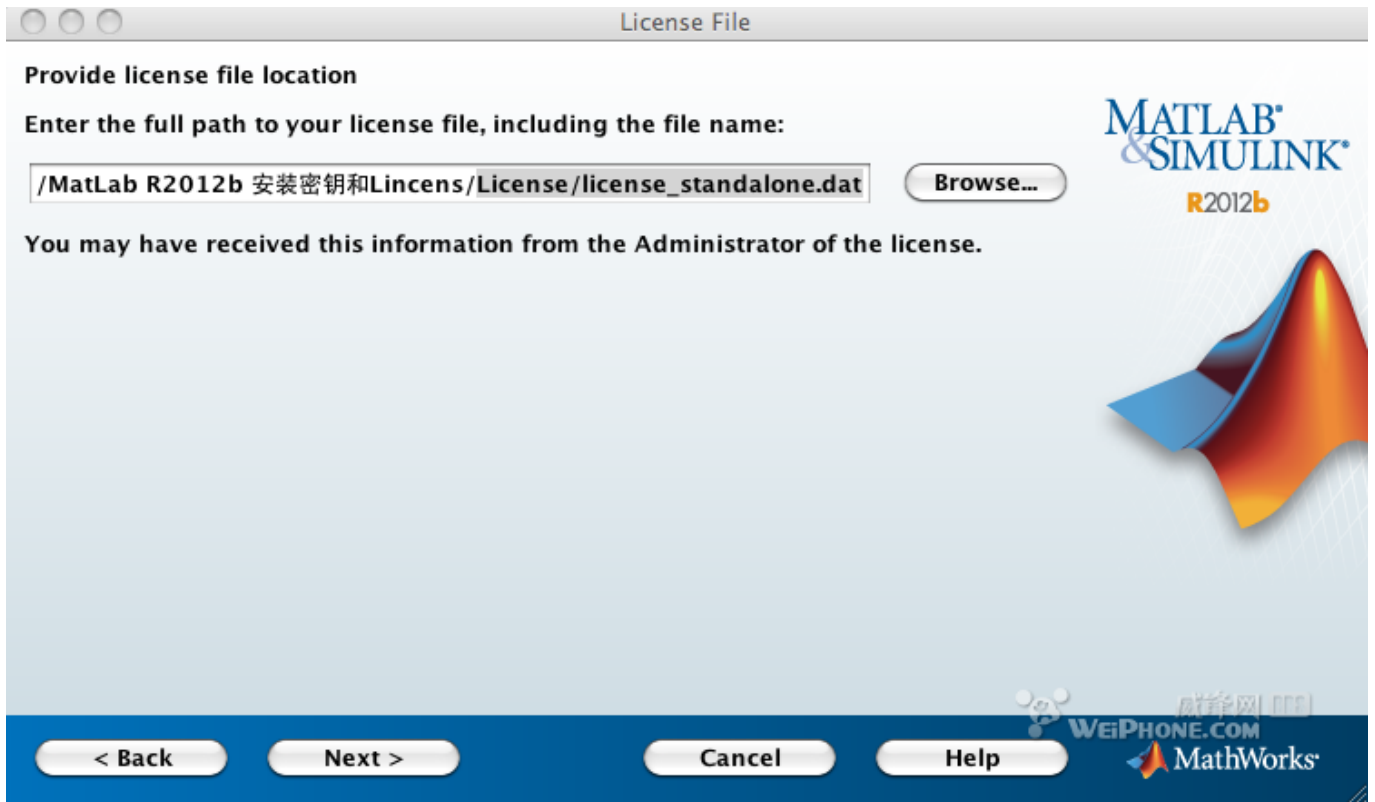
License File

Provide license file location

Enter the full path to your license file, including the file name:

/MatLab R2012b 安装密钥和Lincens/License/license_standalone.dat

Browse...

MATLAB® &SIMULINK®
R2012b

You may have received this information from the Administrator of the license.

威锋网
WEIPHONE.COM

< Back

Next >

Cancel

Help

MathWorks®